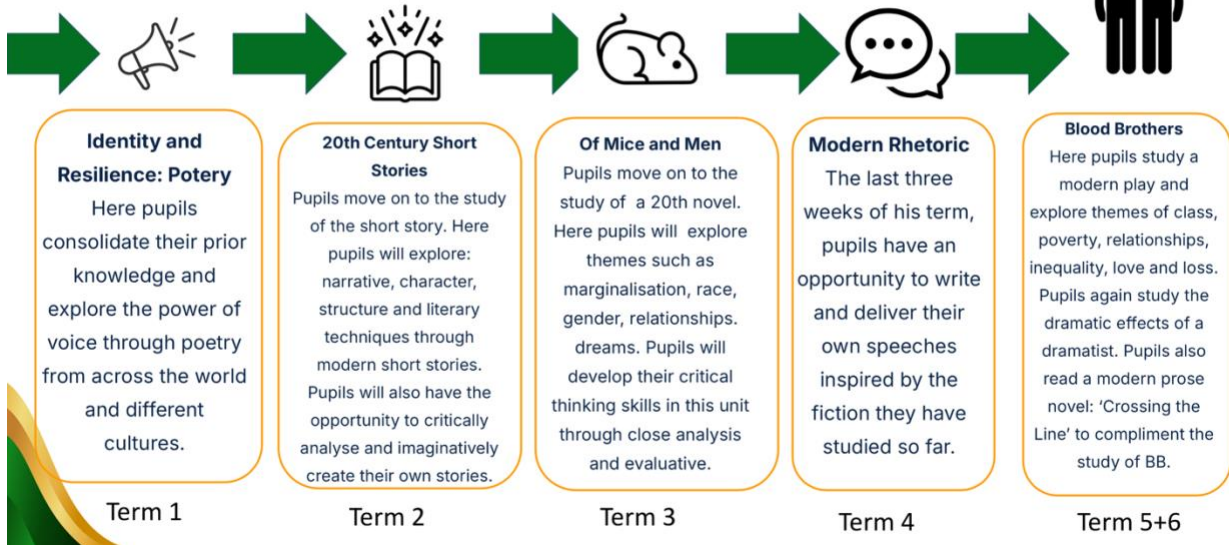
**Identity and Resilience: Potery**
Here pupils consolidate their prior knowledge and explore the power of voice through poetry from across the world and different cultures.

Term 1

**20th Century Short Stories**
Pupils move on to the study of the short story. Here pupils will explore: narrative, character, structure and literary techniques through modern short stories. Pupils will also have the opportunity to critically analyse and imaginatively create their own stories.

Term 2

**Of Mice and Men**
Pupils move on to the study of a 20th novel. Here pupils will explore themes such as marginalisation, race, gender, relationships. dreams. Pupils will develop their critical thinking skills in this unit through close analysis and evaluative.

Term 3

**Modern Rhetoric**
The last three weeks of his term, pupils have an opportunity to write and deliver their own speeches inspired by the fiction they have studied so far.

Term 4

**Blood Brothers**
Here pupils study a modern play and explore themes of class, poverty, relationships, inequality, love and loss. Pupils again study the dramatic effects of a dramatist. Pupils also read a modern prose novel: 'Crossing the Line' to compliment the study of BB.

Term 5+6